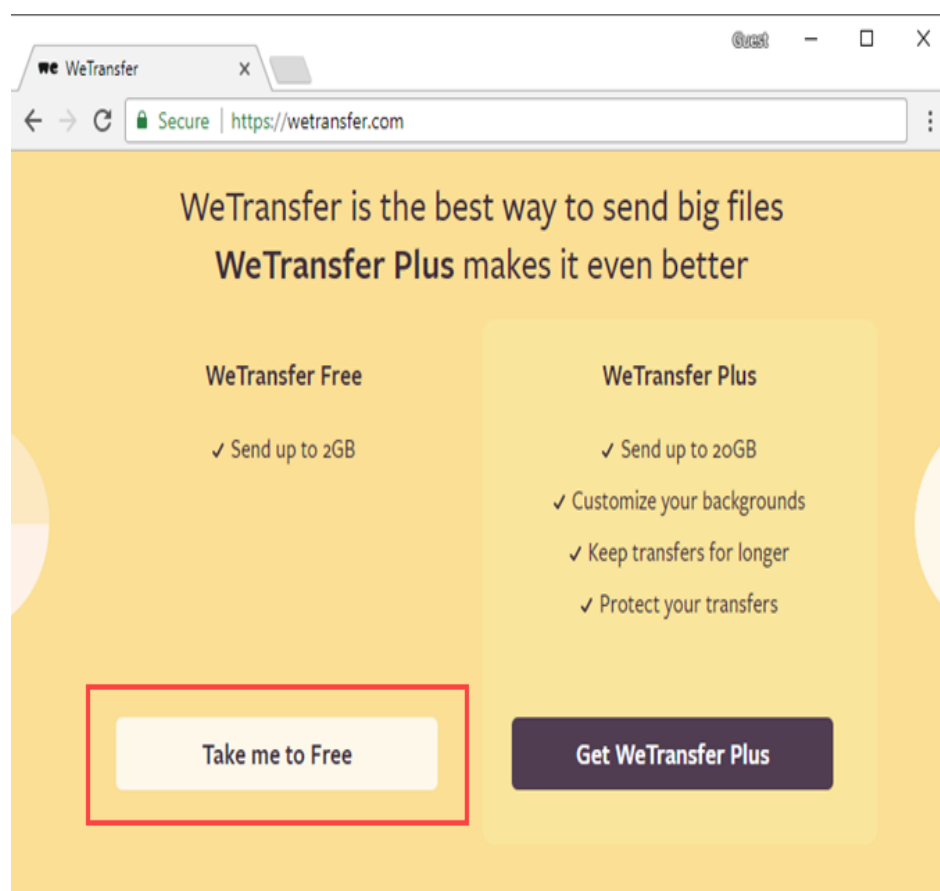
we WeTransfer ×

Guest

Secure | https://wetransfer.com

WeTransfer is the best way to send big files
**WeTransfer Plus** makes it even better

WeTransfer Free

✓ Send up to 2GB

WeTransfer Plus

✓ Send up to 20GB
✓ Customize your backgrounds
✓ Keep transfers for longer
✓ Protect your transfers

Take me to Free

Get WeTransfer Plus